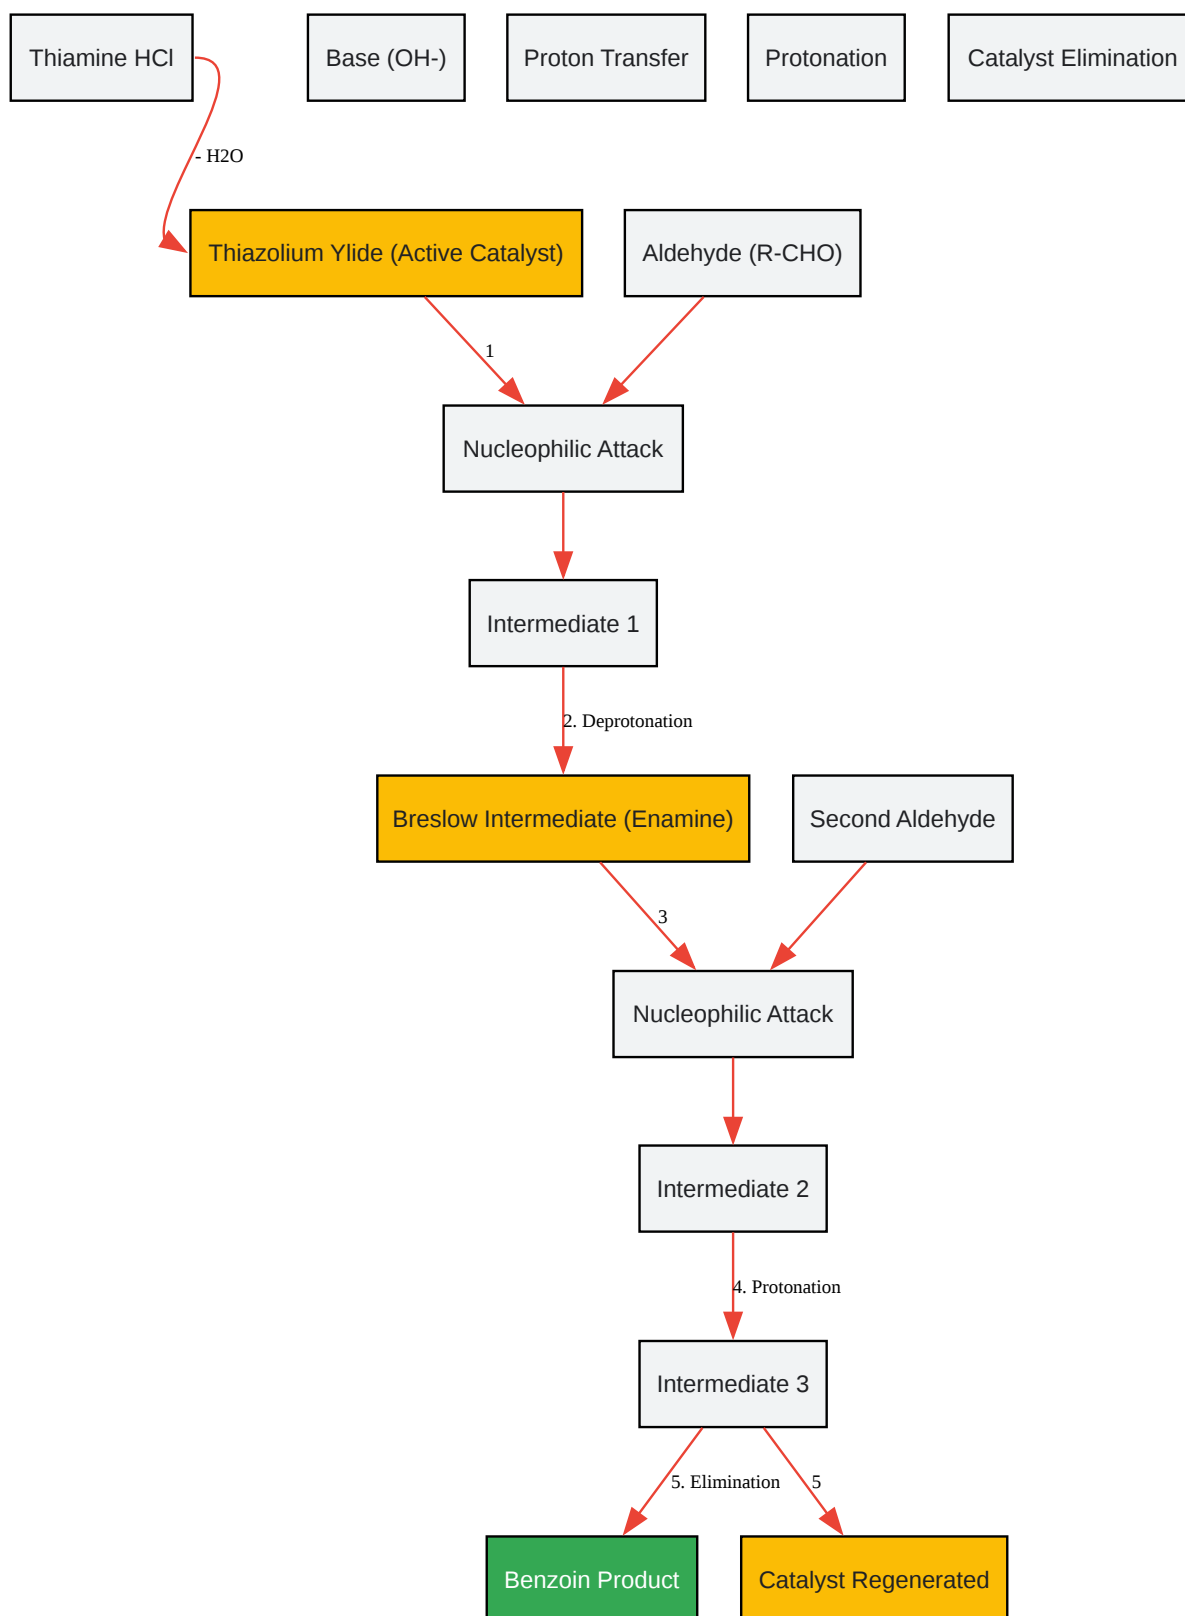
Thiamine HCl

Base (OH-)

Proton Transfer

Protonation

Catalyst Elimination

- H2O

Thiazolium Ylide (Active Catalyst)

Aldehyde (R-CHO)

1

Nucleophilic Attack

Intermediate 1

2. Deprotonation

Breslow Intermediate (Enamine)

Second Aldehyde

3

Nucleophilic Attack

Intermediate 2

4. Protonation

Intermediate 3

5. Elimination

5

Benzoin Product

Catalyst Regenerated